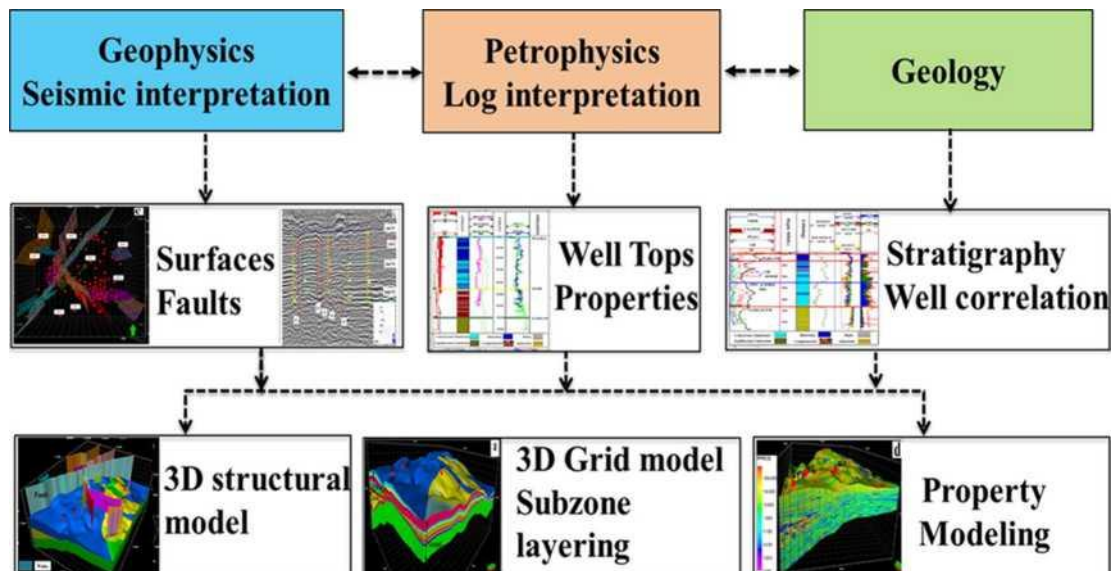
Geophysics
Seismic interpretation

Petrophysics
Log interpretation

Geology

Surfaces
Faults

Well Tops
Properties

Stratigraphy
Well correlation

3D structural model

3D Grid model
Subzone layering

Property
Modeling